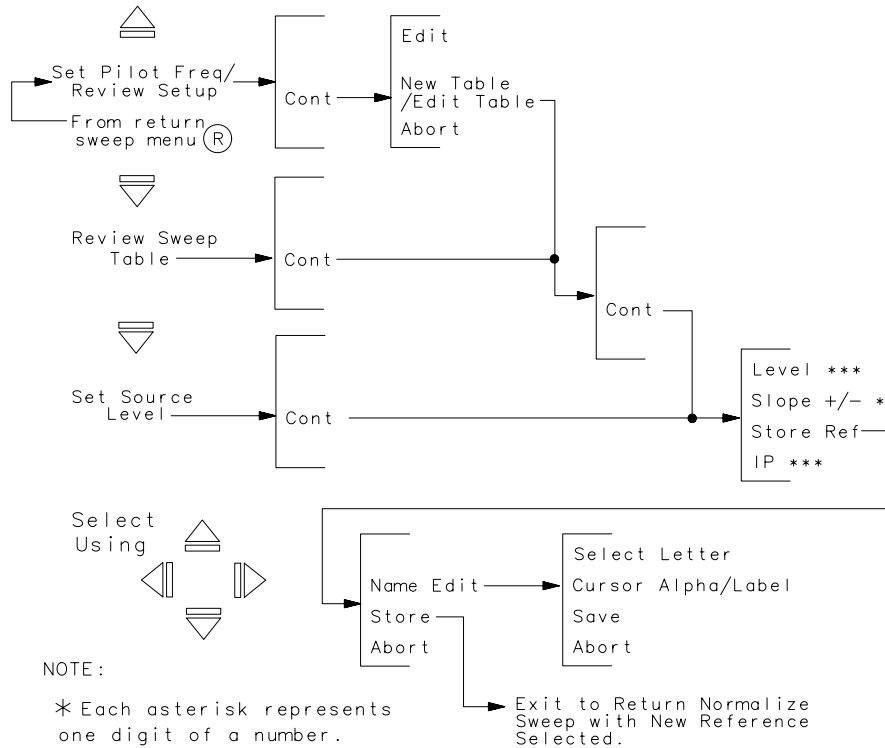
Set Pilot Freq/
Review Setup

From return
sweep menu R

Cont

Edit

New Table
/Edit Table

Abort

Review Sweep
Table

Cont

Cont

Set Source
Level

Cont

Level ***

Slope +/- *

Store Ref

IP ***

Select
Using

Name Edit

Store

Abort

Select Letter

Cursor Alpha/Label

Save

Abort

NOTE:

* Each asterisk represents one digit of a number.

Exit to Return Normalize Sweep with New Reference Selected.